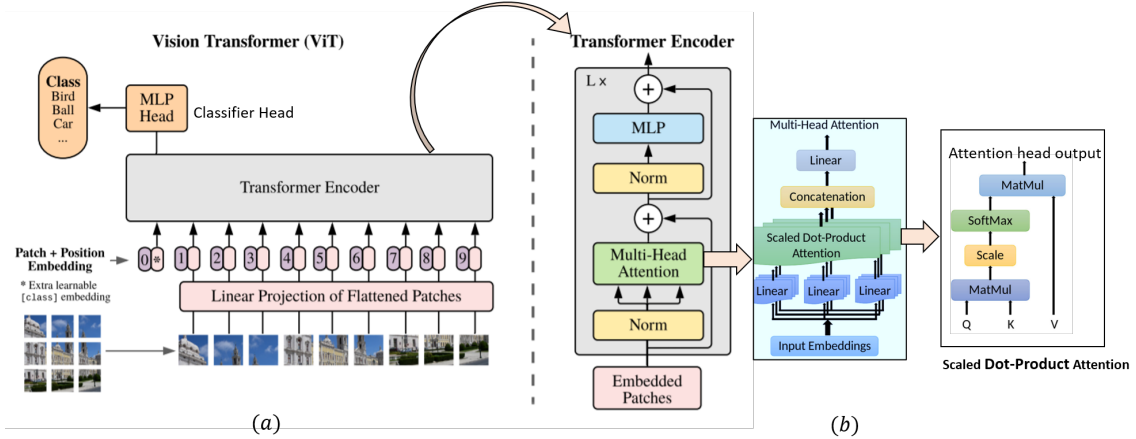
Vision Transformer (ViT)

Class
Bird
Ball
Car
...

MLP Head

Classifier Head

Transformer Encoder

Patch + Position Embedding
* Extra learnable [class] embedding

0 * 1 2 3 4 5 6 7 8 9

Linear Projection of Flattened Patches

Transformer Encoder

L ×

+

MLP

Norm

+

Multi-Head Attention

Norm

Embedded Patches

Multi-Head Attention

Linear

Concatenation

Scaled Dot-Product Attention

Linear Linear Linear

Input Embeddings

Attention head output

MatMul

SoftMax

Scale

MatMul

Q K V

Scaled Dot-Product Attention

$(a)$

$(b)$